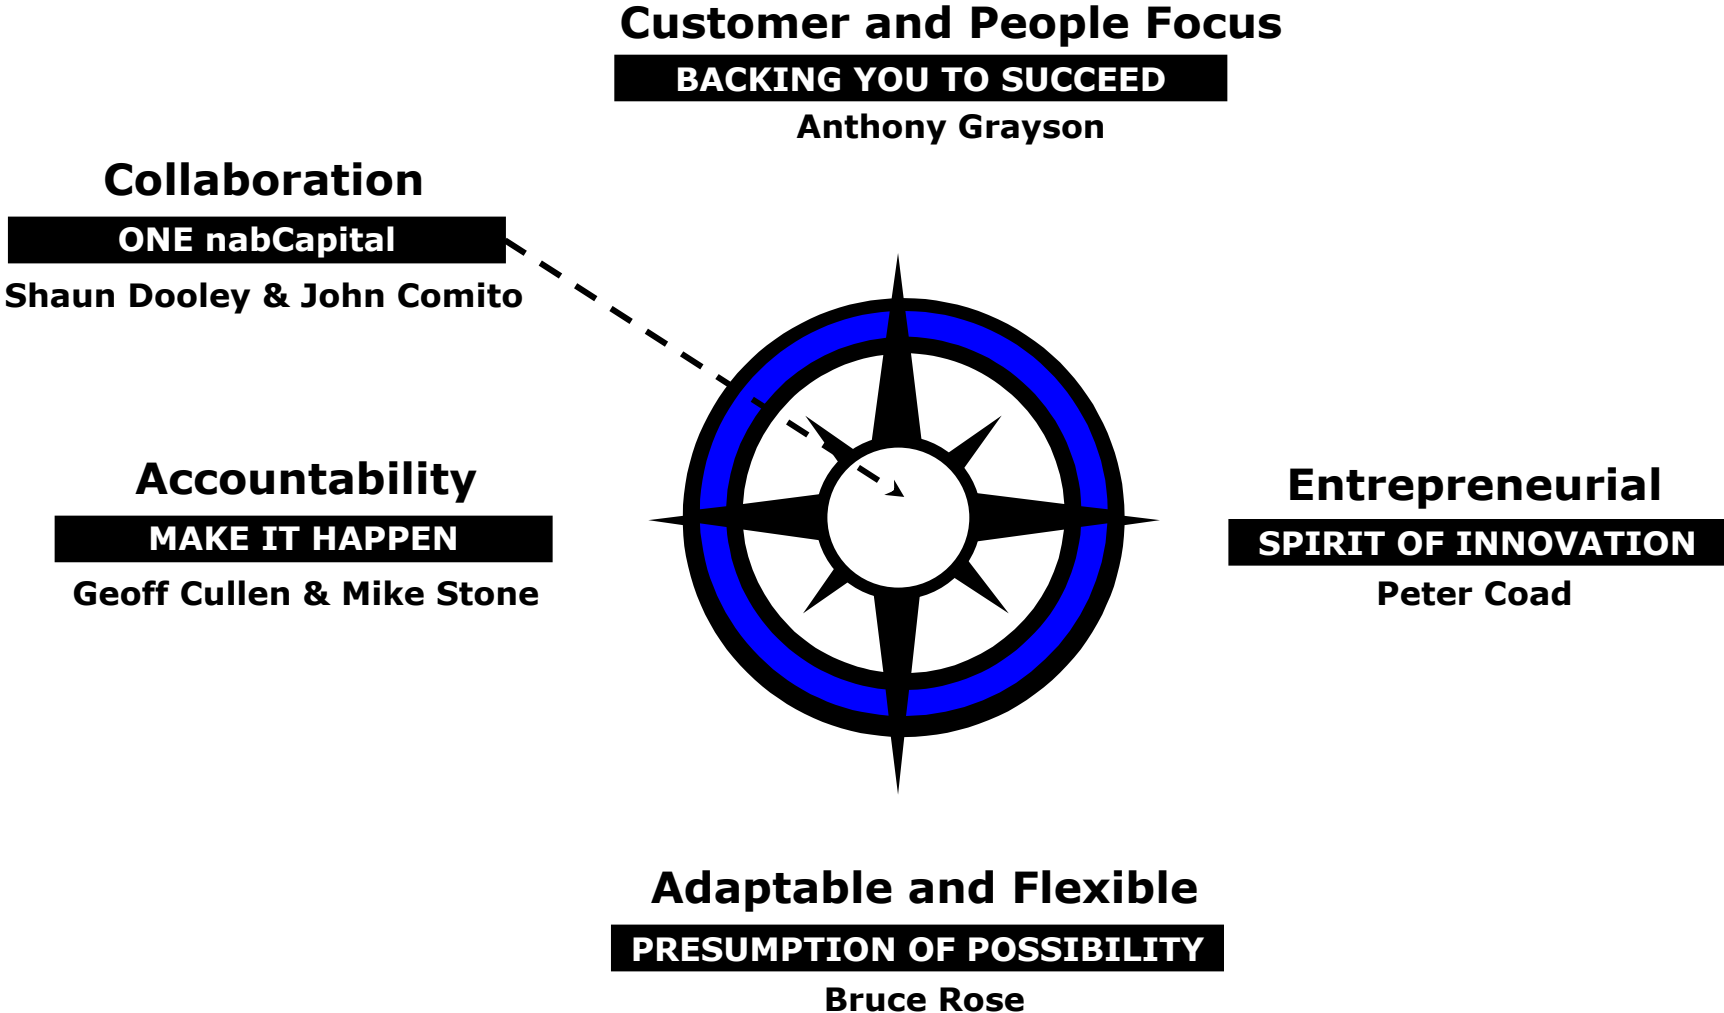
Customer and People Focus
BACKING YOU TO SUCCEED
Anthony Grayson

Collaboration
ONE nabCapital
Shaun Dooley & John Comito

Accountability
MAKE IT HAPPEN
Geoff Cullen & Mike Stone

Entrepreneurial
SPIRIT OF INNOVATION
Peter Coad

Adaptable and Flexible
PRESUMPTION OF POSSIBILITY
Bruce Rose